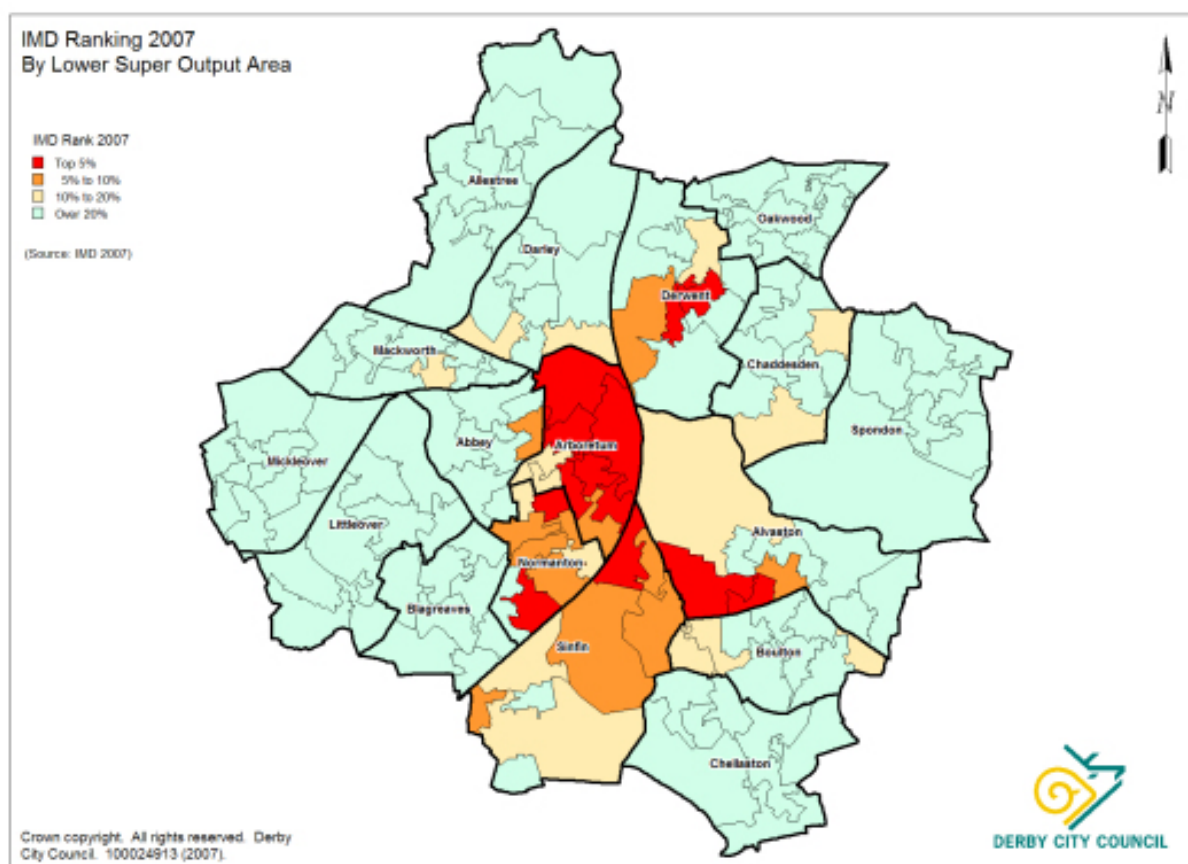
IMD Ranking 2007
By Lower Super Output Area

IMD Rank 2007
Top 5%
5% to 10%
10% to 20%
Over 20%

(Source: IMD 2007)

N

Allestree
Darley
Oakwood
Derwent
Mackworth
Chaddesden
Arboretum
Abbey
Spondon
Mickleover
Littleover
Alvaston
Normanton
Blagreaves
Sinfin
Boulton
Chellaston

Crown copyright. All rights reserved. Derby City Council. 100024913 (2007).

DERBY CITY COUNCIL